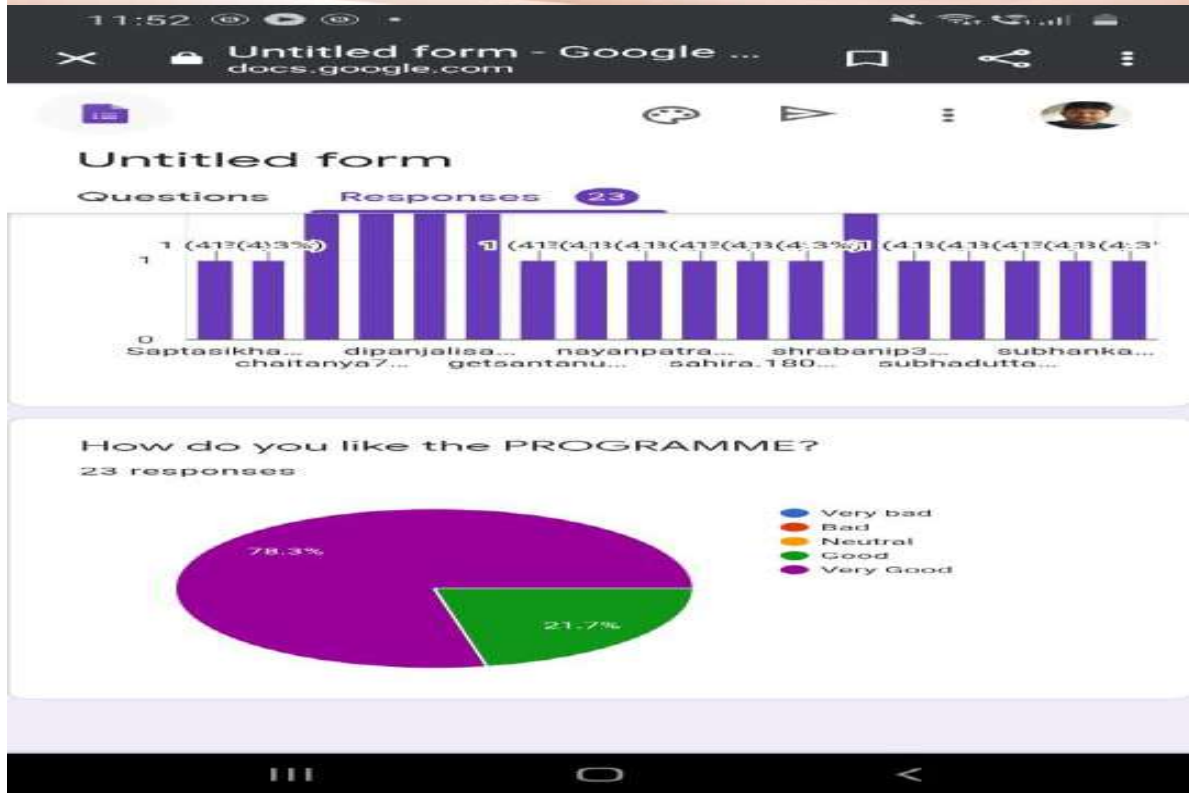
11:52

Untitled form - Google ...
docs.google.com

Untitled form

Questions Responses 23

1 (4.3%) (4.3%) 1 (4.3%) (4.3%) (4.3%) (4.3%) (4.3%) (4.3%) 1 (4.3%) (4.3%) (4.3%) (4.3%) (4.3'
1
0
Saptasikha... dipanjalisa... nayanpatra... shrabanip3... subhanka...
chaitanya7... getsantanu... sahira.180... subhadutta...

How do you like the PROGRAMME?
23 responses

78.3%
21.7%

Very bad
Bad
Neutral
Good
Very Good